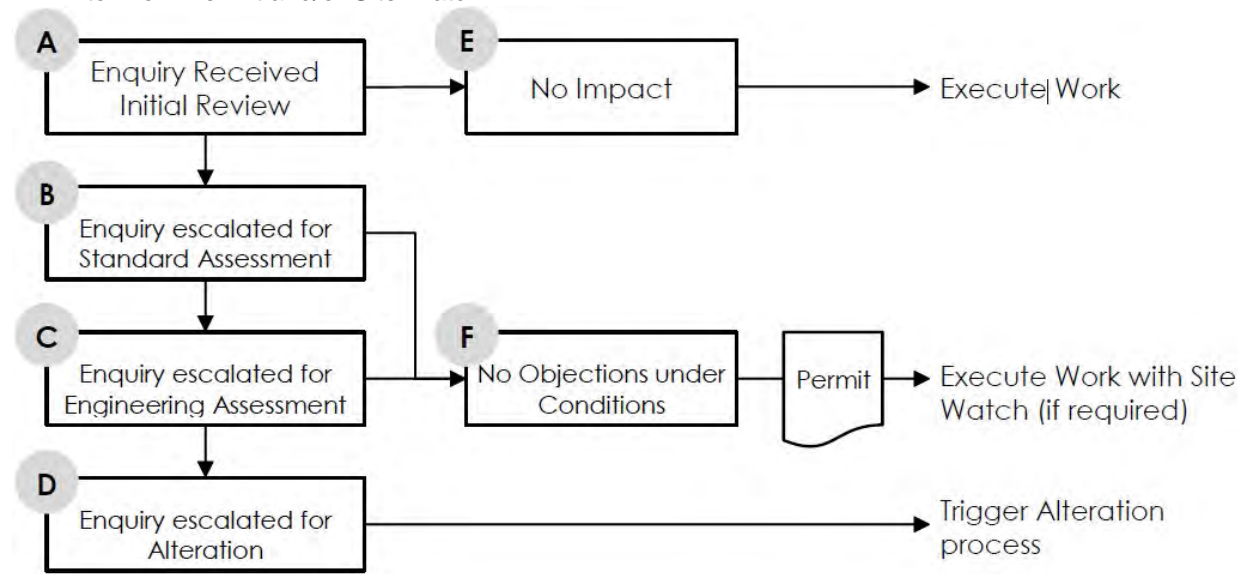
A
Enquiry Received Initial Review

E
No Impact

Execute| Work

B
Enquiry escalated for Standard Assessment

C
Enquiry escalated for Engineering Assessment

F
No Objections under Conditions

Permit

Execute Work with Site Watch (if required)

D
Enquiry escalated for Alteration

Trigger Alteration process